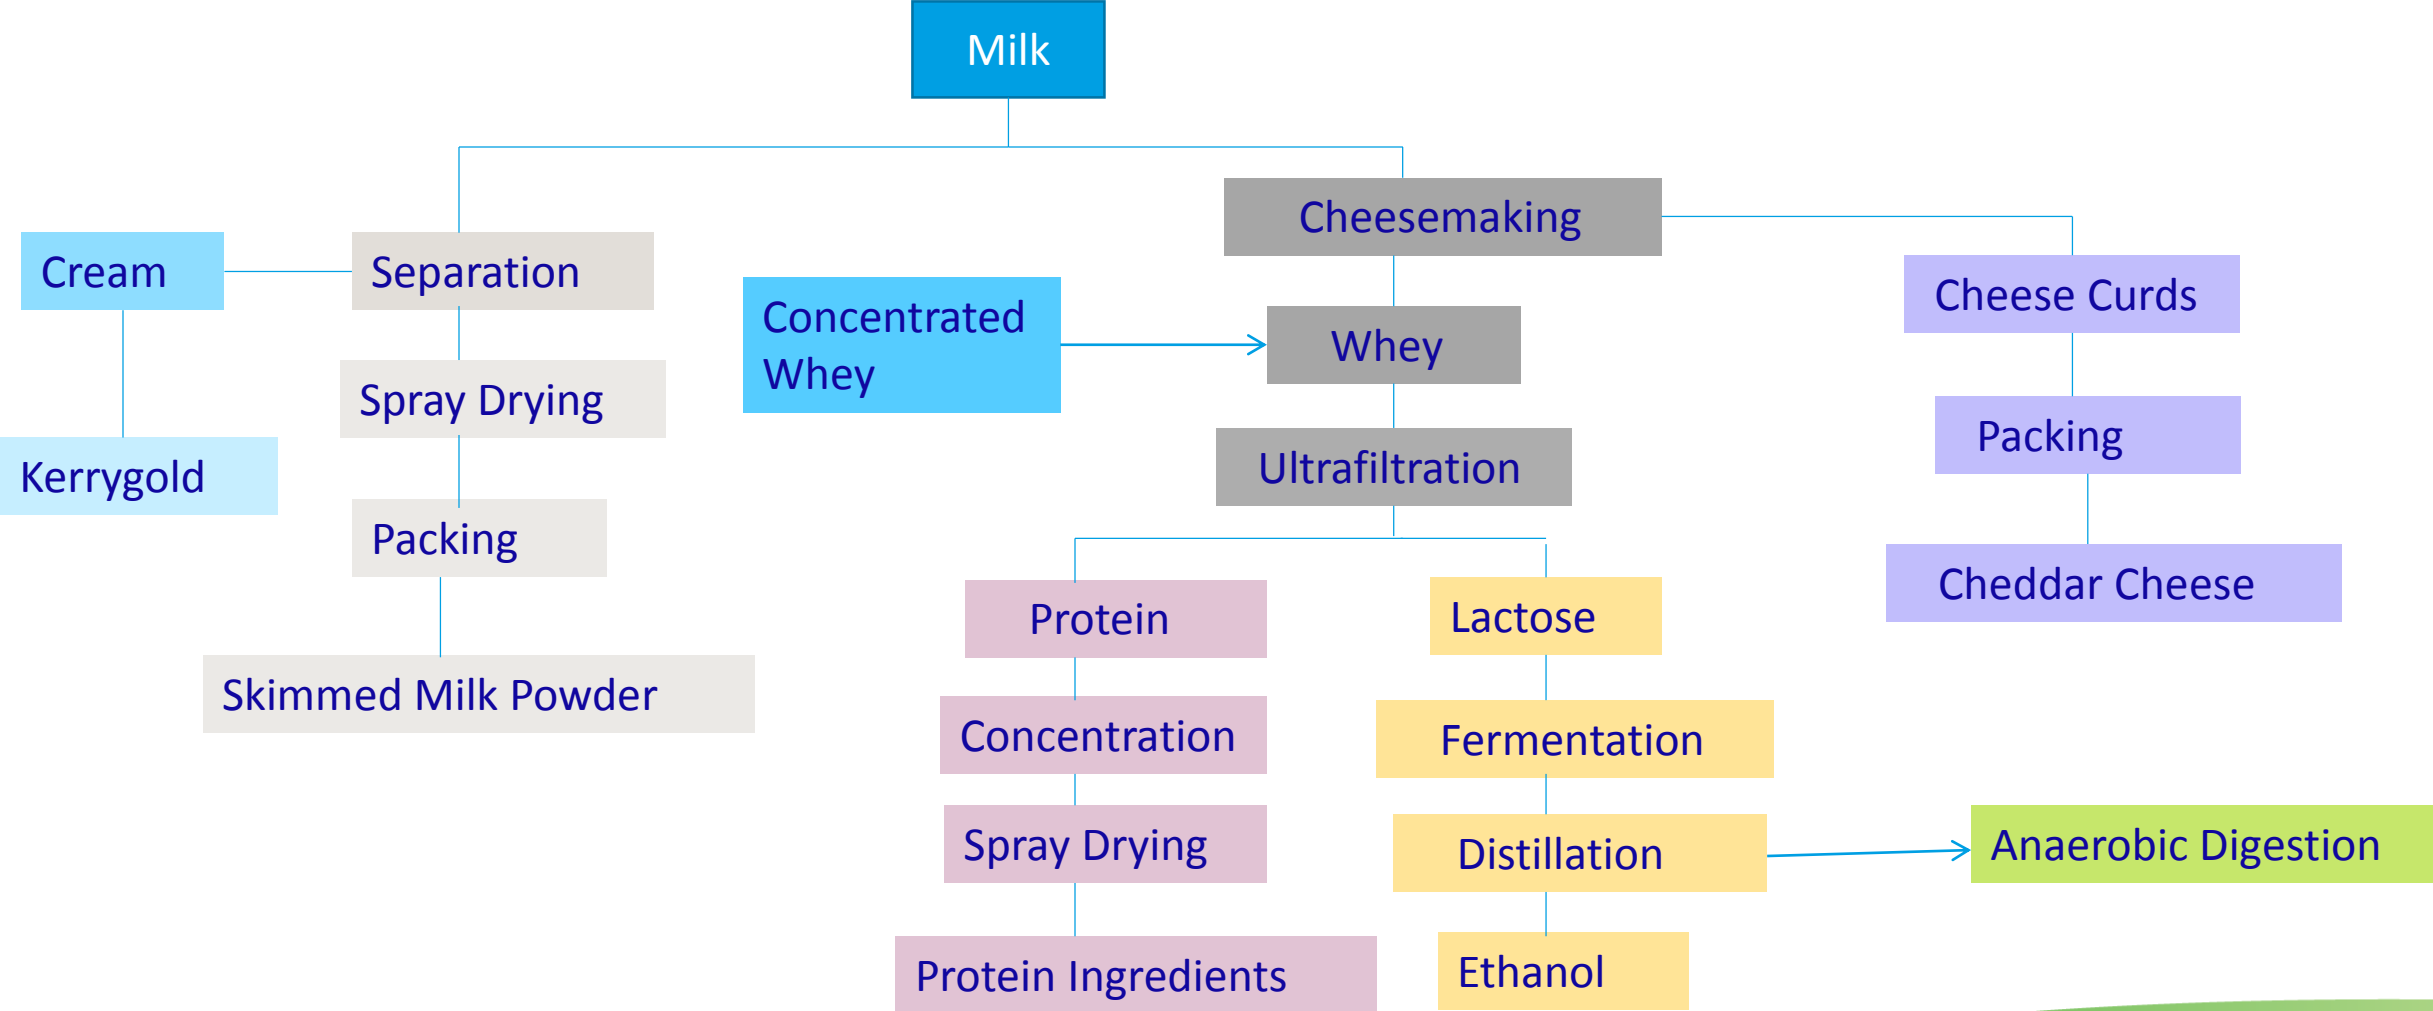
Milk

Cream

Kerrygold

Separation

Spray Drying

Packing

Skimmed Milk Powder

Concentrated Whey

Cheesemaking

Whey

Ultrafiltration

Protein

Concentration

Spray Drying

Protein Ingredients

Lactose

Fermentation

Distillation

Ethanol

Anaerobic Digestion

Cheese Curds

Packing

Cheddar Cheese